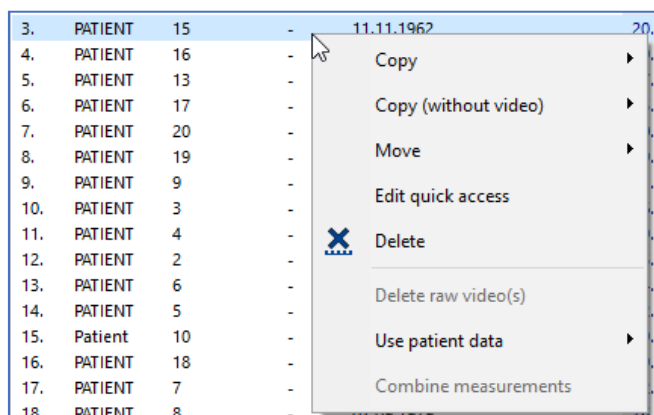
| | | | | | |
|---|---|---|---|---|---|
| 3. | PATIENT | 15 | - | 11.11.1962 | 20. |
| 4. | PATIENT | 16 | - | | |
| 5. | PATIENT | 13 | - | | |
| 6. | PATIENT | 17 | - | | |
| 7. | PATIENT | 20 | - | | |
| 8. | PATIENT | 19 | - | | |
| 9. | PATIENT | 9 | - | | |
| 10. | PATIENT | 3 | - | | |
| 11. | PATIENT | 4 | - | | |
| 12. | PATIENT | 2 | - | | |
| 13. | PATIENT | 6 | - | | |
| 14. | PATIENT | 5 | - | | |
| 15. | Patient | 10 | - | | |
| 16. | PATIENT | 18 | - | | |
| 17. | PATIENT | 7 | - | | |
| 18. | PATIENT | 8 | | | |

Copy
Copy (without video)
Move
Edit quick access
Delete
Delete raw video(s)
Use patient data
Combine measurements